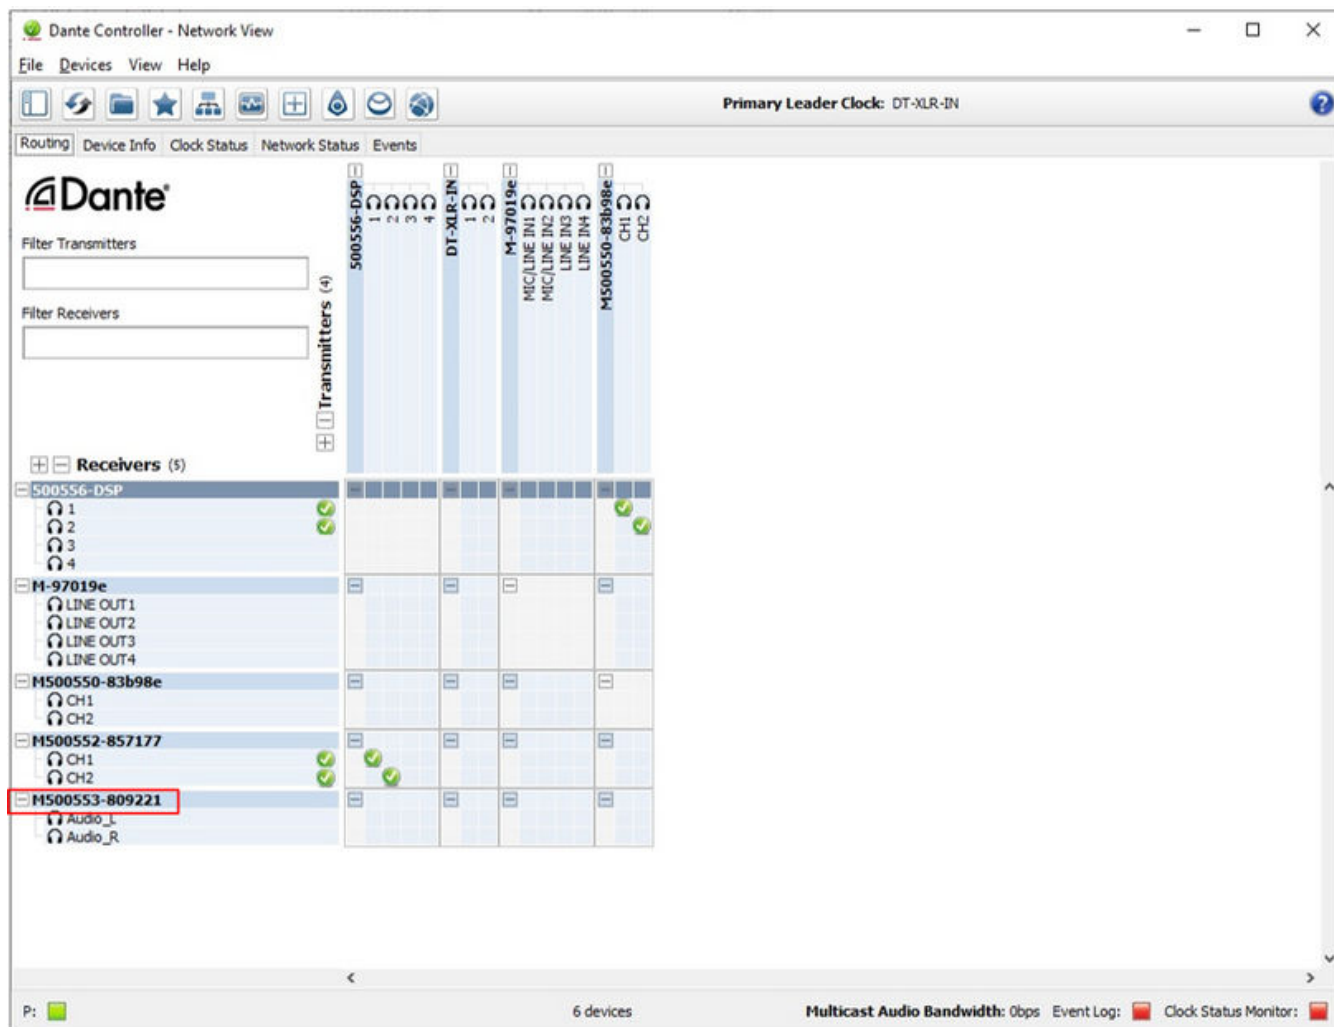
Dante Controller - Network View

File Devices View Help

Primary Leader Clock: DT-XLR-IN

Routing Device Info Clock Status Network Status Events

Dante

Filter Transmitters

Filter Receivers

Transmitters (4)

500556-DSP
1
2
3
4
DT-XLR-IN
1
2
M-97019e
MIC/LINE IN1
MIC/LINE IN2
LINE IN3
LINE IN4
M500550-83b98e
CH1
CH2

Receivers (5)

500556-DSP
1
2
3
4
M-97019e
LINE OUT1
LINE OUT2
LINE OUT3
LINE OUT4
M500550-83b98e
CH1
CH2
M500552-857177
CH1
CH2
M500553-809221
Audio_L
Audio_R

P:

6 devices

Multicast Audio Bandwidth: 0bps Event Log: Clock Status Monitor: